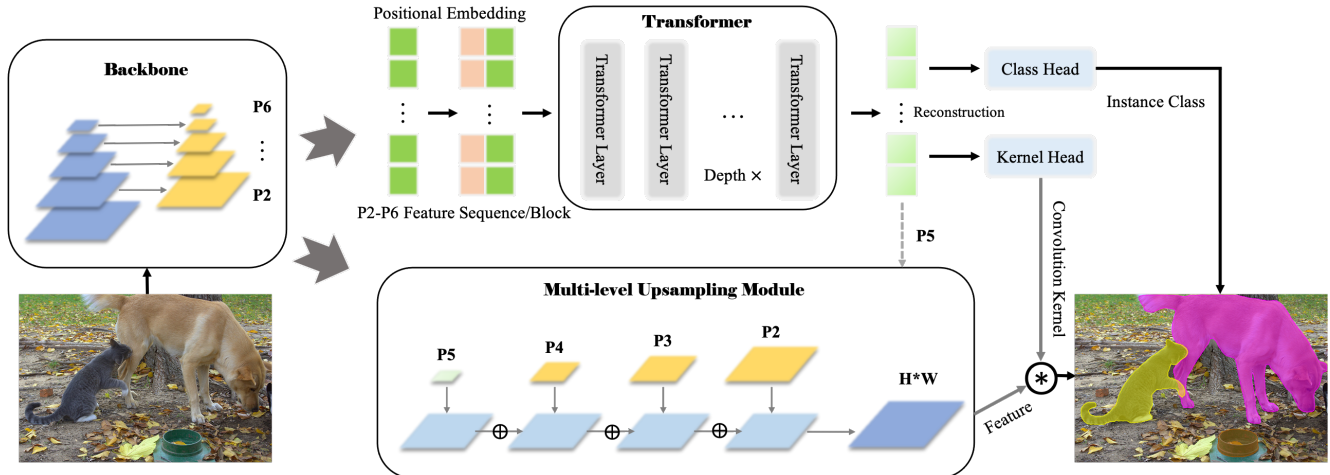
Backbone

P6

⋮

P2

Positional Embedding

⋮

⋮

P2-P6 Feature Sequence/Block

Transformer

Transformer Layer

Transformer Layer

⋯

Transformer Layer

Depth ×

⋮ Reconstruction

Class Head

Instance Class

Kernel Head

Convolution Kernel

P5

Multi-level Upsampling Module

P5

P4

P3

P2

H*W

$\oplus$

$\oplus$

$\oplus$

Feature

$*$